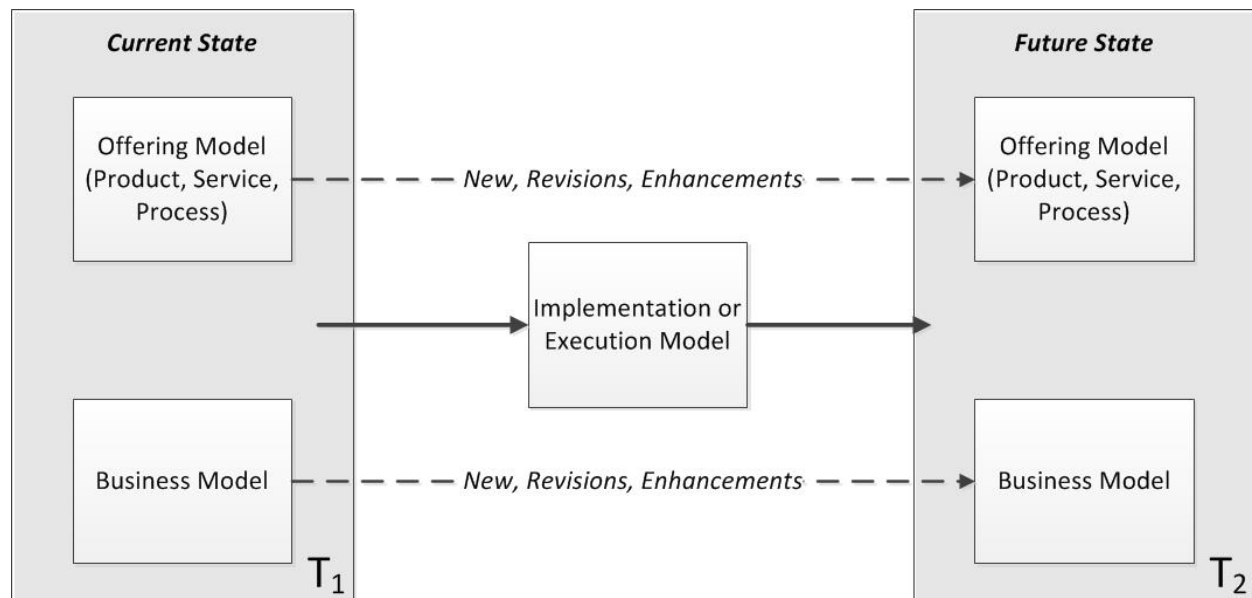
Current State

Offering Model (Product, Service, Process)

Business Model

$T_1$

New, Revisions, Enhancements

Implementation or Execution Model

New, Revisions, Enhancements

Future State

Offering Model (Product, Service, Process)

Business Model

$T_2$